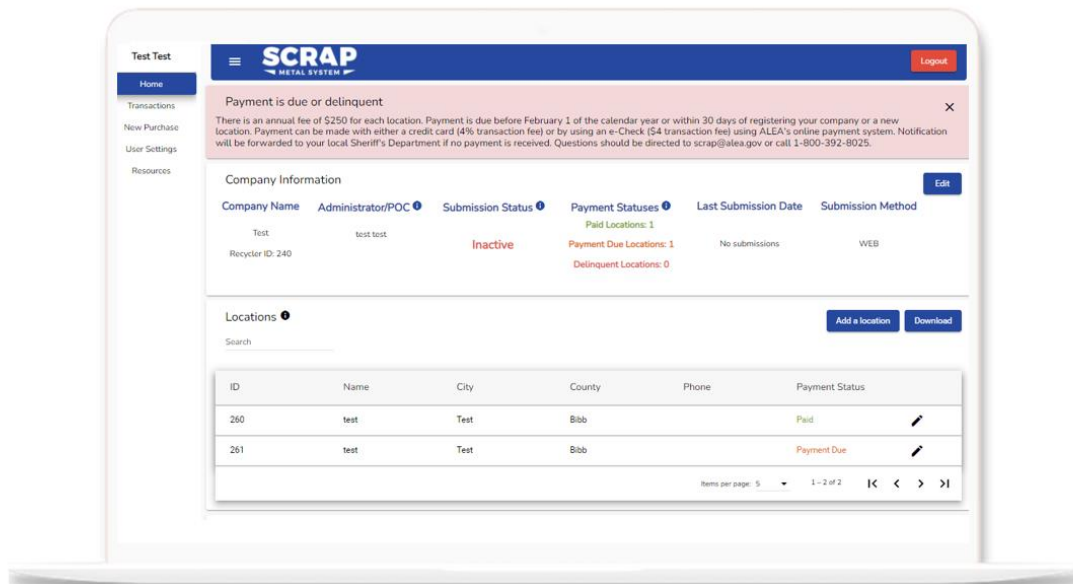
Test Test

Home

Transactions

New Purchase

User Settings

Resources

SCRAP METAL SYSTEM

Logout

Payment is due or delinquent

×

There is an annual fee of $250 for each location. Payment is due before February 1 of the calendar year or within 30 days of registering your company or a new location. Payment can be made with either a credit card (4% transaction fee) or by using an e-Check ($4 transaction fee) using ALEA's online payment system. Notification will be forwarded to your local Sheriff's Department if no payment is received. Questions should be directed to scrap@alea.gov or call 1-800-392-8025.

Company Information

Edit

| Company Name | Administrator/POC | Submission Status | Payment Statuses | Last Submission Date | Submission Method |
|---|---|---|---|---|---|
| Test<br>Recycler ID: 240 | test test | Inactive | Paid Locations: 1<br>Payment Due Locations: 1<br>Delinquent Locations: 0 | No submissions | WEB |

Locations

Add a location

Download

Search

| ID | Name | City | County | Phone | Payment Status |
|---|---|---|---|---|---|
| 260 | test | Test | Bibb | | Paid |
| 261 | test | Test | Bibb | | Payment Due |

Items per page: 5

1 – 2 of 2